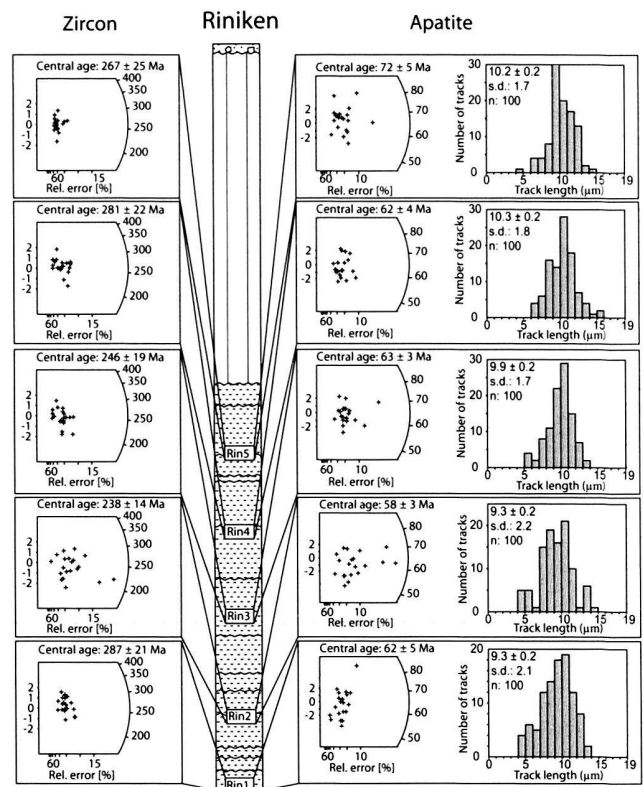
Zircon

Riniken

Apatite

Central age: 267 ± 25 Ma
400
350
300
250
200
2
1
0
-1
-2
60
15
Rel. error [%]

Central age: 72 ± 5 Ma
80
70
60
50
2
0
-2
60
10
Rel. error [%]

10.2 ± 0.2
s.d.: 1.7
n: 100
Number of tracks
30
20
10
0
0
5
10
15
19
Track length (μm)

Central age: 281 ± 22 Ma
400
350
300
250
200
2
1
0
-1
-2
60
15
Rel. error [%]

Central age: 62 ± 4 Ma
80
70
60
50
2
0
-2
60
10
Rel. error [%]

10.3 ± 0.2
s.d.: 1.8
n: 100
Number of tracks
30
20
10
0
0
5
10
15
19
Track length (μm)

Central age: 246 ± 19 Ma
400
350
300
250
200
2
1
0
-1
-2
60
15
Rel. error [%]

Central age: 63 ± 3 Ma
80
70
60
50
2
0
-2
60
10
Rel. error [%]

9.9 ± 0.2
s.d.: 1.7
n: 100
Number of tracks
30
20
10
0
0
5
10
15
19
Track length (μm)

Rin5

Central age: 238 ± 14 Ma
400
350
300
250
200
2
1
0
-1
-2
60
15
Rel. error [%]

Rin4

Central age: 58 ± 3 Ma
80
70
60
50
2
0
-2
60
10
Rel. error [%]

9.3 ± 0.2
s.d.: 2.2
n: 100
Number of tracks
20
10
0
0
5
10
15
19
Track length (μm)

Rin3

Central age: 287 ± 21 Ma
400
350
300
250
200
2
1
0
-1
-2
60
15
Rel. error [%]

Rin2

Central age: 62 ± 5 Ma
80
70
60
50
2
0
-2
60
10
Rel. error [%]

9.3 ± 0.2
s.d.: 2.1
n: 100
Number of tracks
20
10
0
0
5
10
15
19
Track length (μm)

Rin1